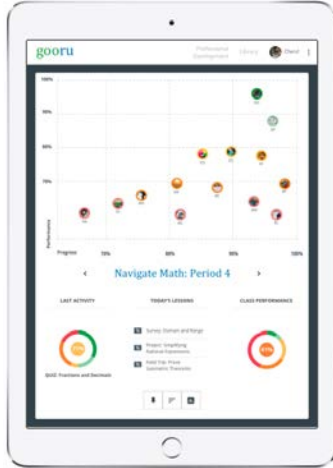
gooru

Professional Development

Library

Cheryl

100%

90%

80%

70%

Performance

Progress

70%

80%

90%

100%

‹ Navigate Math: Period 4 ›

LAST ACTIVITY

TODAY'S LESSONS

CLASS PERFORMANCE

72%

QUIZ: Fractions and Decimals

Survey: Domain and Range

Project: Simplifying Rational Expressions

Field Trip: Prove Geometric Theorems

87%